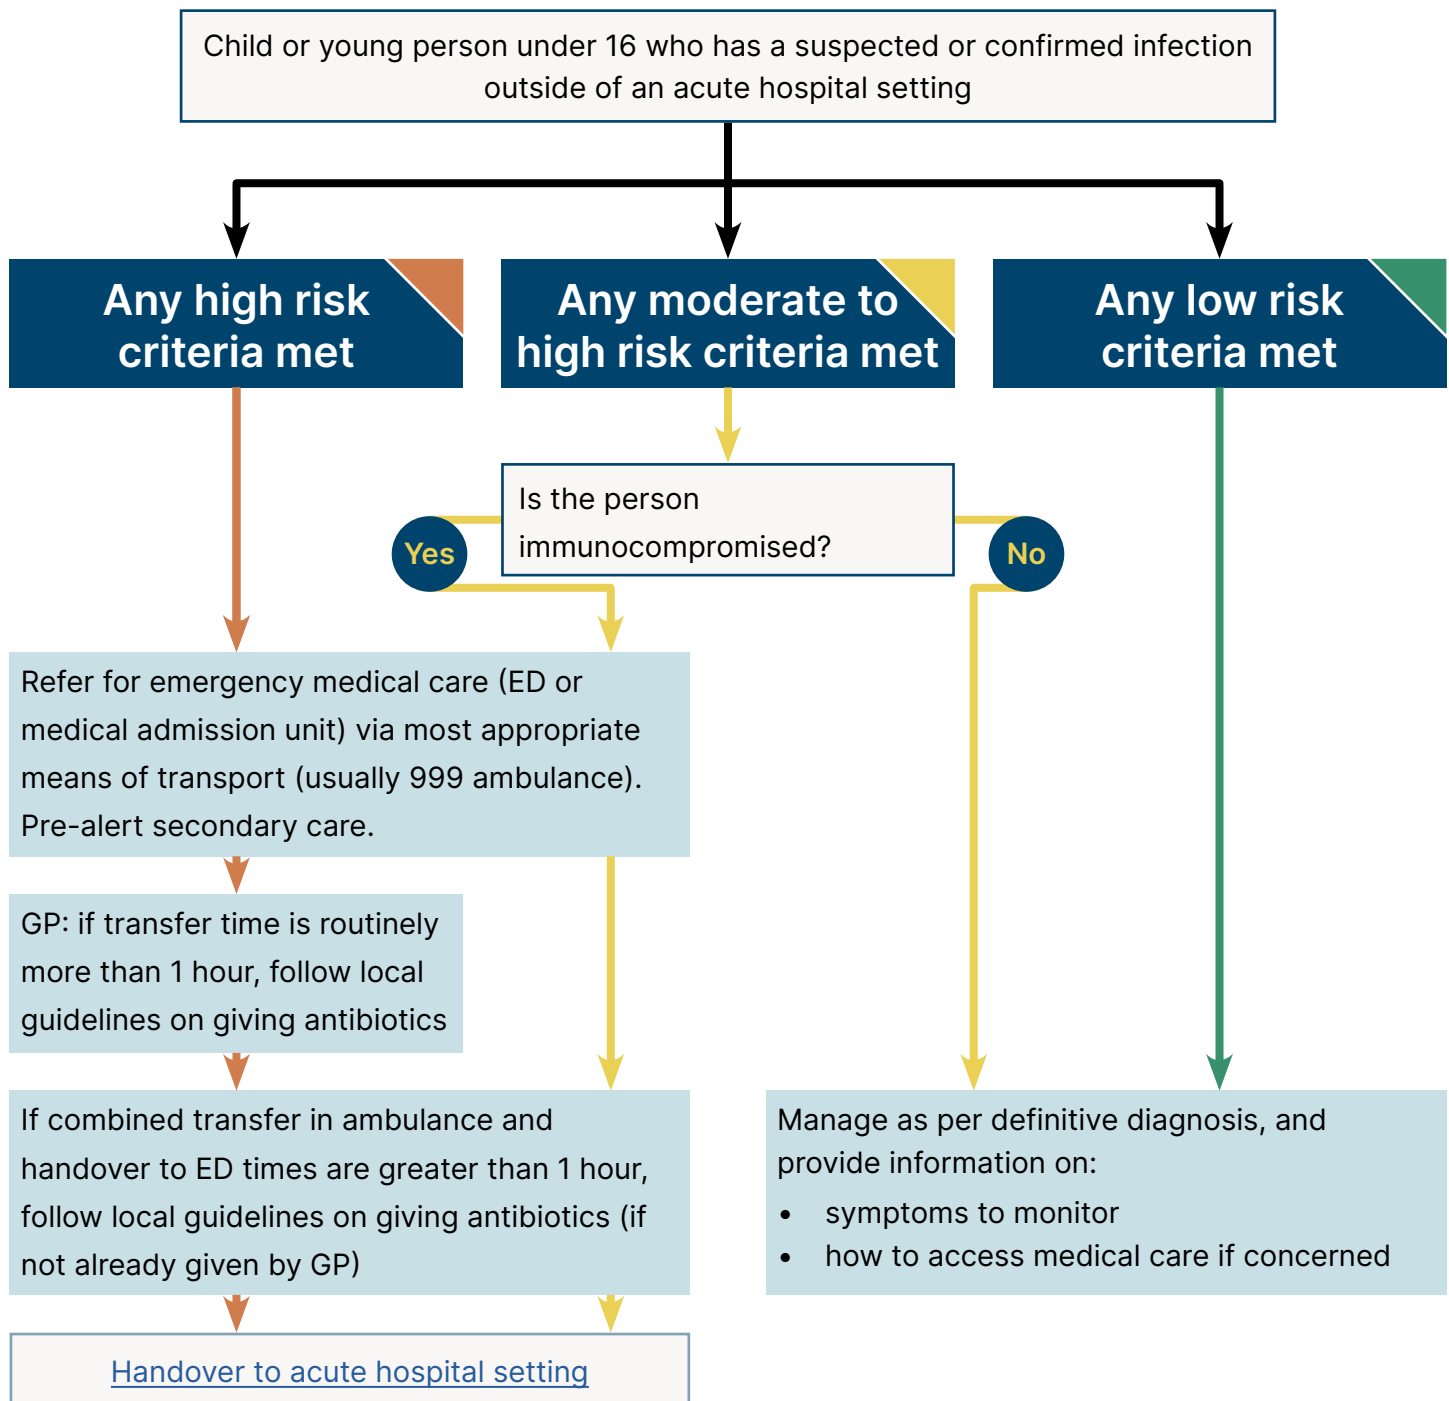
Child or young person under 16 who has a suspected or confirmed infection outside of an acute hospital setting

Any high risk criteria met

Any moderate to high risk criteria met

Any low risk criteria met

Is the person immunocompromised?

Yes

No

Refer for emergency medical care (ED or medical admission unit) via most appropriate means of transport (usually 999 ambulance). Pre-alert secondary care.

GP: if transfer time is routinely more than 1 hour, follow local guidelines on giving antibiotics

If combined transfer in ambulance and handover to ED times are greater than 1 hour, follow local guidelines on giving antibiotics (if not already given by GP)

Manage as per definitive diagnosis, and provide information on:

- symptoms to monitor
- how to access medical care if concerned

Handover to acute hospital setting